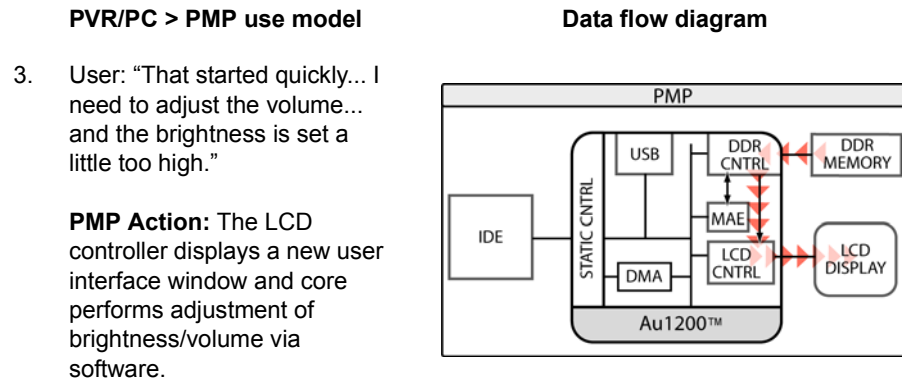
PVR/PC > PMP use model

3. User: “That started quickly... I need to adjust the volume... and the brightness is set a little too high.”

PMP Action: The LCD controller displays a new user interface window and core performs adjustment of brightness/volume via software.

Data flow diagram

PMP

USB

DDR CNTRL

DDR MEMORY

STATIC CNTRL

MAE

IDE

LCD CNTRL

LCD DISPLAY

DMA

Au1200™